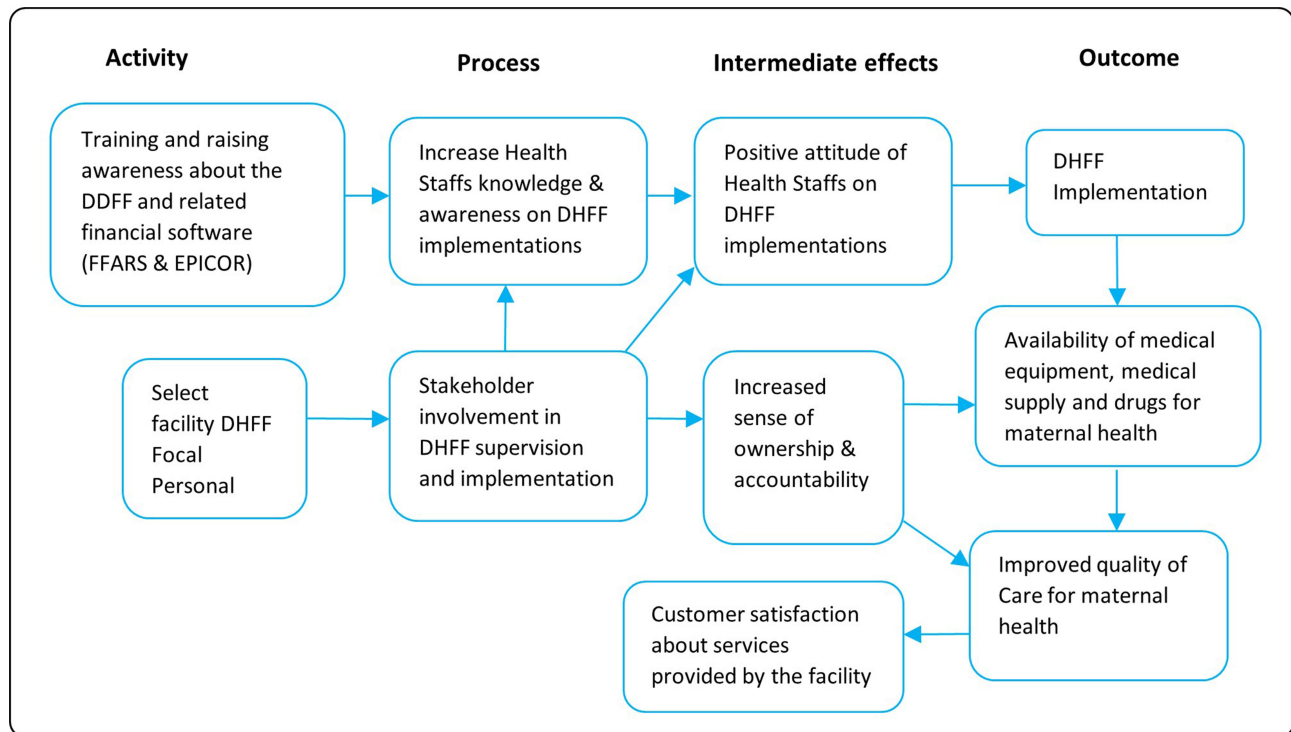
Activity

Process

Intermediate effects

Outcome

Training and raising awareness about the DDFF and related financial software (FFARS & EPICOR)

Increase Health Staffs knowledge & awareness on DHFF implementations

Positive attitude of Health Staffs on DHFF implementations

DHFF Implementation

Select facility DHFF Focal Personal

Stakeholder involvement in DHFF supervision and implementation

Increased sense of ownership & accountability

Availability of medical equipment, medical supply and drugs for maternal health

Improved quality of Care for maternal health

Customer satisfaction about services provided by the facility